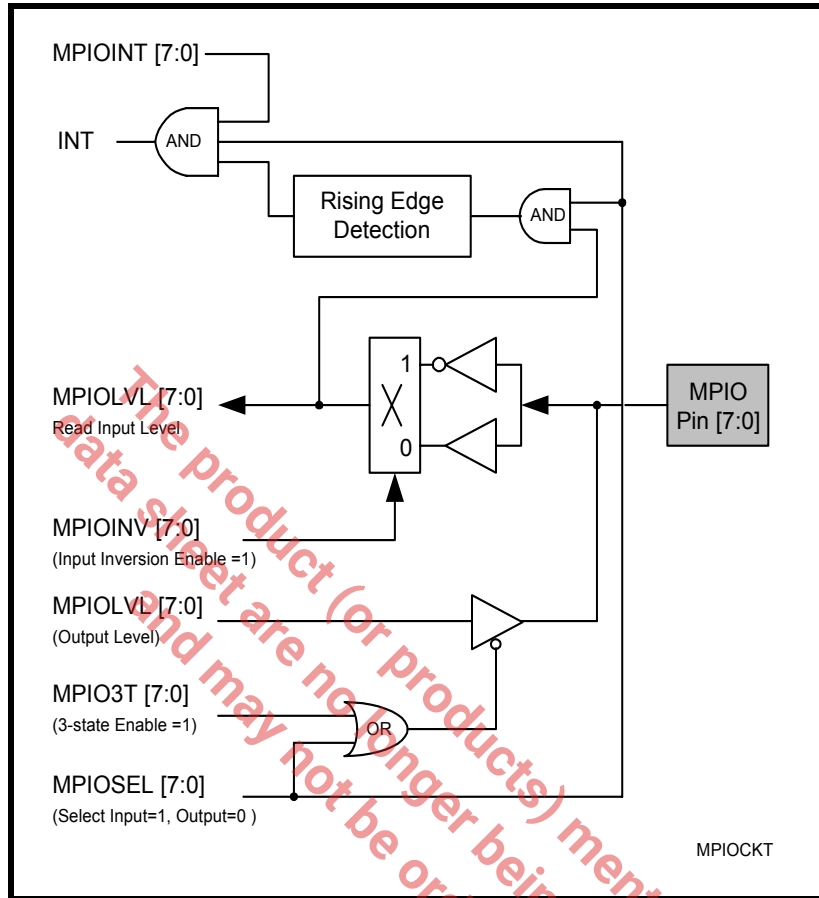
MPIOINT [7:0]

INT

AND

Rising Edge Detection

AND

1

0

MPIOLVL [7:0]
Read Input Level

MPIO Pin [7:0]

MPIOINV [7:0]
(Input Inversion Enable =1)

MPIOLVL [7:0]
(Output Level)

MPIO3T [7:0]
(3-state Enable =1)

OR

MPIOSEL [7:0]
(Select Input=1, Output=0 )

MPIOCKT

The product (or products) men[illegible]
data sheet are no longer bein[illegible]
and may not be or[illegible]